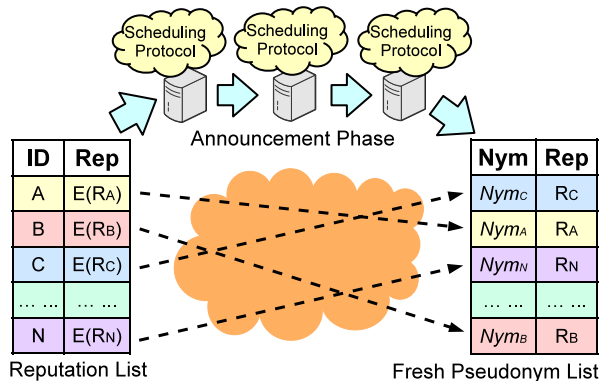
Scheduling Protocol

Scheduling Protocol

Scheduling Protocol

Announcement Phase

| ID | Rep |
|---|---|
| A | E($R_A$) |
| B | E($R_B$) |
| C | E($R_C$) |
| … … | … … |
| N | E($R_N$) |

Reputation List

| Nym | Rep |
|---|---|
| $Nym_C$ | $R_C$ |
| $Nym_A$ | $R_A$ |
| $Nym_N$ | $R_N$ |
| … … | … … |
| $Nym_B$ | $R_B$ |

Fresh Pseudonym List